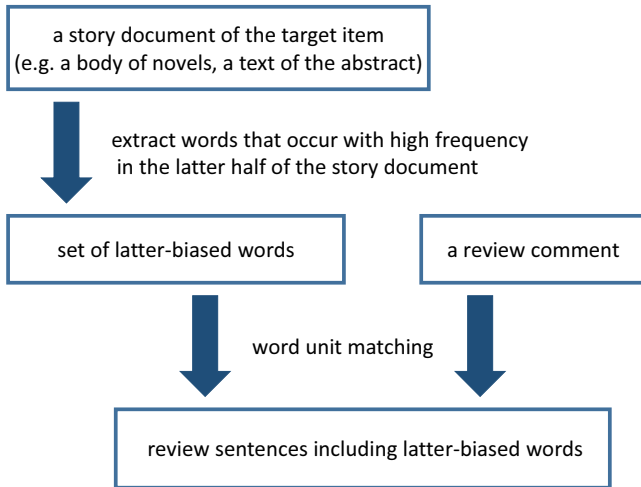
a story document of the target item
(e.g. a body of novels, a text of the abstract)

extract words that occur with high frequency in the latter half of the story document

set of latter-biased words

a review comment

word unit matching

review sentences including latter-biased words